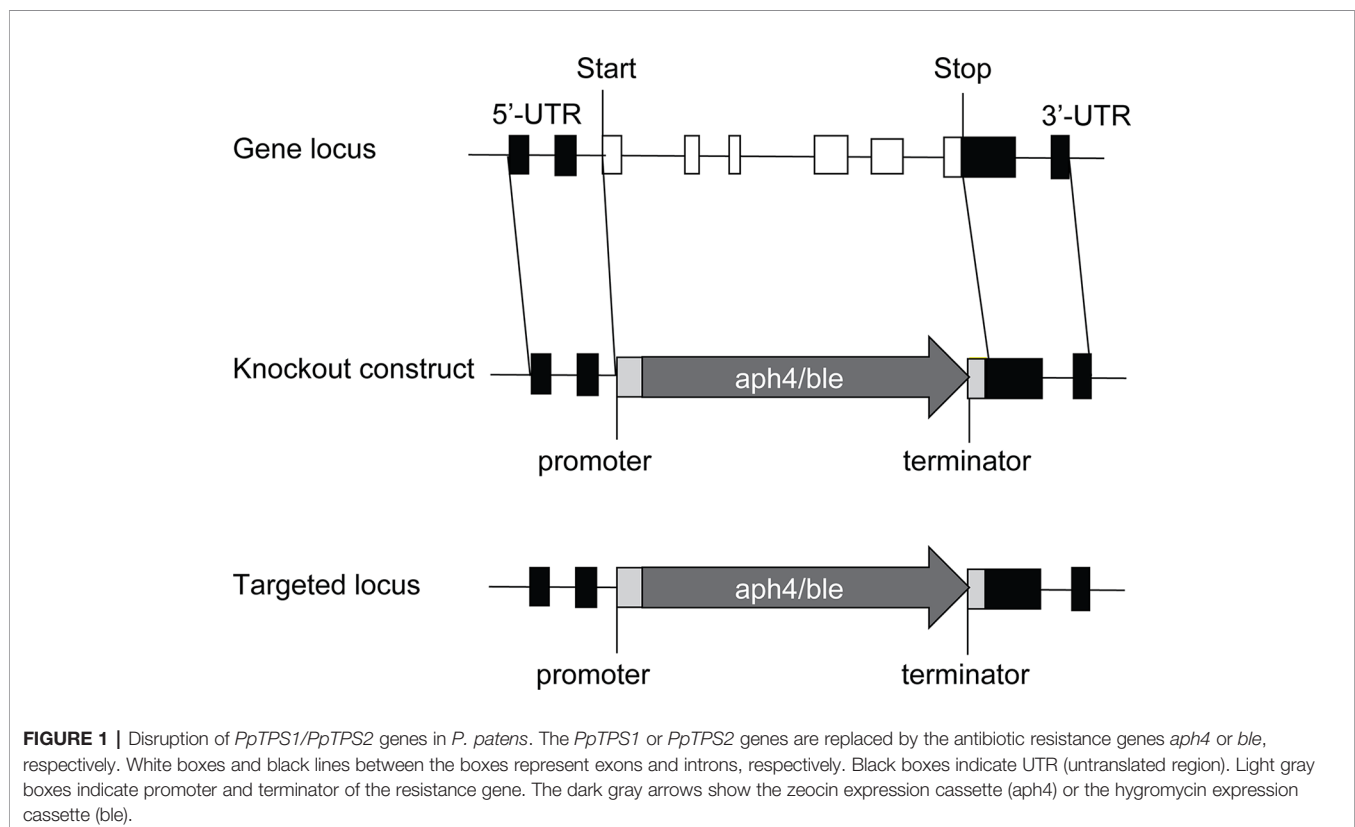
Start

Stop

5'-UTR

3'-UTR

Gene locus

Knockout construct

aph4/ble

promoter

terminator

Targeted locus

aph4/ble

promoter

terminator

**FIGURE 1 |** Disruption of *PpTPS1/PpTPS2* genes in *P. patens*. The *PpTPS1* or *PpTPS2* genes are replaced by the antibiotic resistance genes *aph4* or *ble*, respectively. White boxes and black lines between the boxes represent exons and introns, respectively. Black boxes indicate UTR (untranslated region). Light gray boxes indicate promoter and terminator of the resistance gene. The dark gray arrows show the zeocin expression cassette (aph4) or the hygromycin expression cassette (ble).